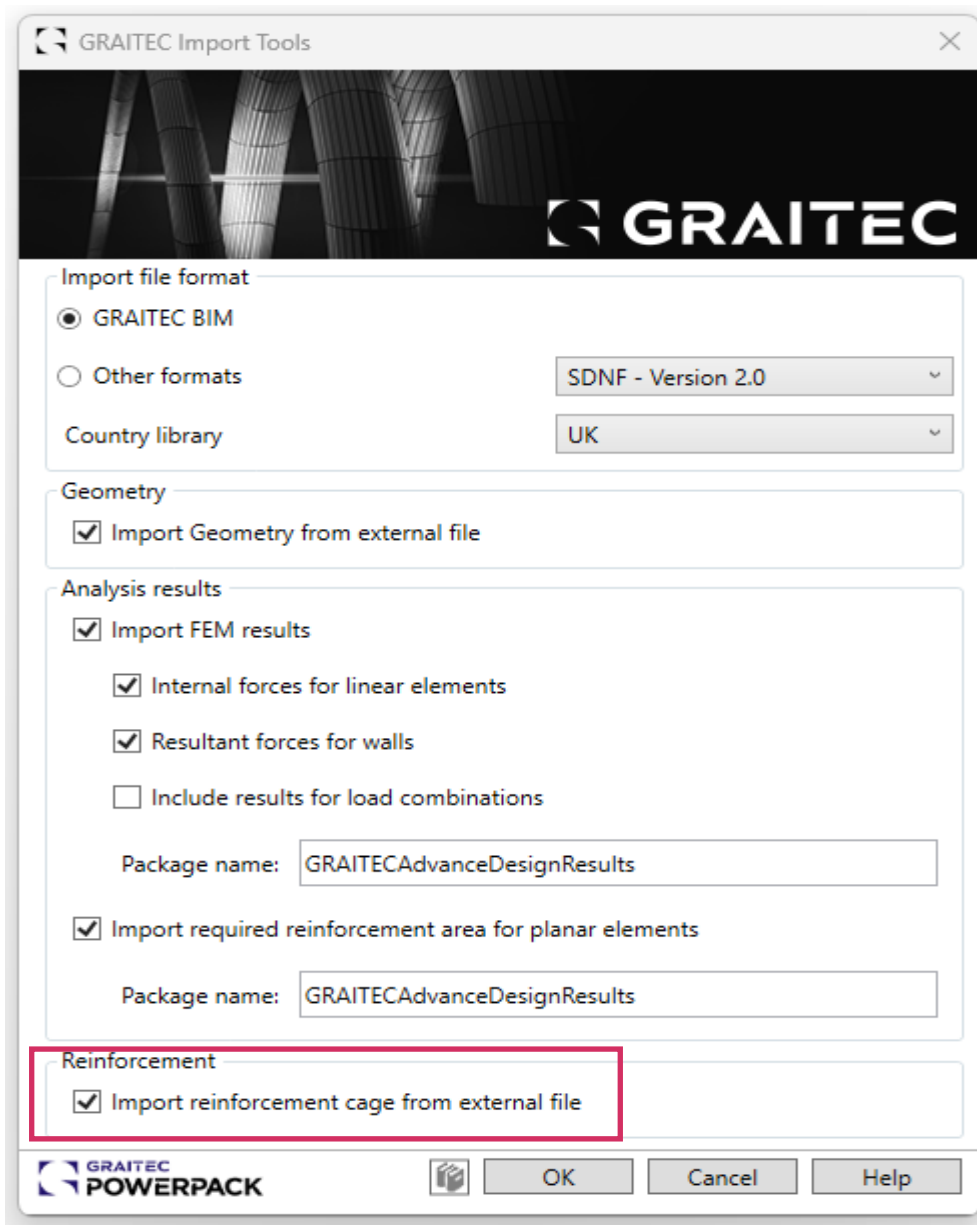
GRAITEC Import Tools

GRAITEC

Import file format

GRAITEC BIM

Other formats

SDNF - Version 2.0

Country library

UK

Geometry

Import Geometry from external file

Analysis results

Import FEM results

Internal forces for linear elements

Resultant forces for walls

Include results for load combinations

Package name: GRAITECAdvanceDesignResults

Import required reinforcement area for planar elements

Package name: GRAITECAdvanceDesignResults

Reinforcement

Import reinforcement cage from external file

GRAITEC POWERPACK

OK

Cancel

Help